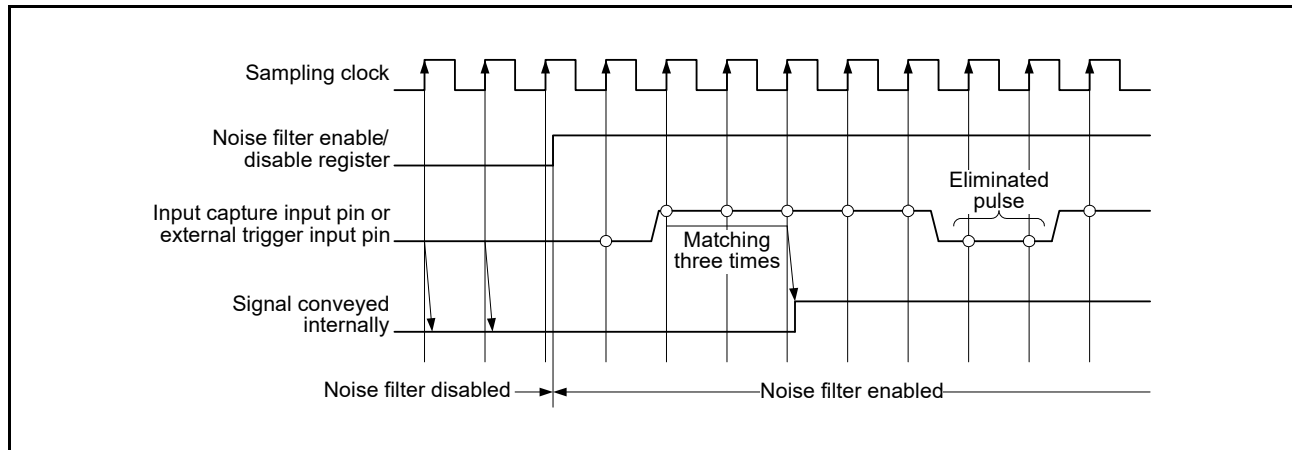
Sampling clock

Noise filter enable/ disable register

Eliminated pulse

Input capture input pin or external trigger input pin

Matching three times

Signal conveyed internally

Noise filter disabled

Noise filter enabled